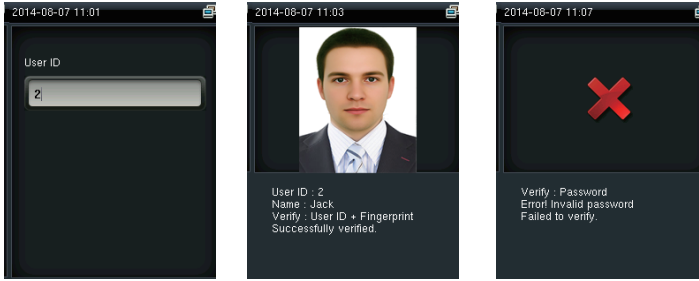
2014-08-07 11:01

User ID

2

2014-08-07 11:03

User ID : 2
Name : Jack
Verify : User ID + Fingerprint
Successfully verified.

2014-08-07 11:07

Verify : Password
Error! Invalid password
Failed to verify.